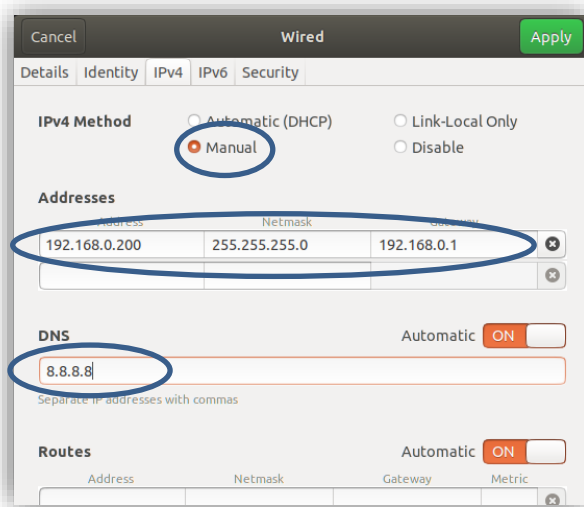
Cancel
Wired
Apply

Details
Identity
IPv4
IPv6
Security

IPv4 Method
Automatic (DHCP)
Link-Local Only
Manual
Disable

Addresses

| Address | Netmask | Gateway |
|---|---|---|
| 192.168.0.200 | 255.255.255.0 | 192.168.0.1 |
| | | |

DNS
Automatic
ON

8.8.8.8

Separate IP addresses with commas

Routes
Automatic
ON

| Address | Netmask | Gateway | Metric |
|---|---|---|---|
| | | | |